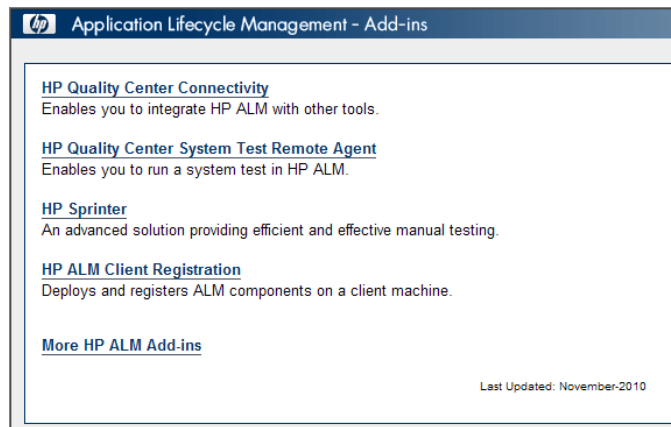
hp Application Lifecycle Management - Add-ins

HP Quality Center Connectivity
Enables you to integrate HP ALM with other tools.

HP Quality Center System Test Remote Agent
Enables you to run a system test in HP ALM.

HP Sprinter
An advanced solution providing efficient and effective manual testing.

HP ALM Client Registration
Deploys and registers ALM components on a client machine.

More HP ALM Add-ins

Last Updated: November-2010